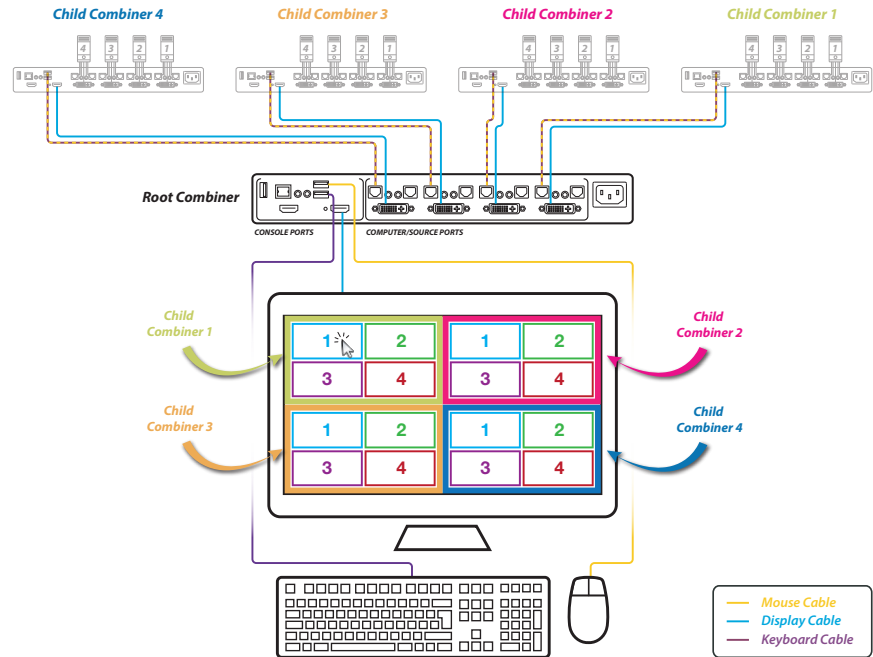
Child Combiner 4
Child Combiner 3
Child Combiner 2
Child Combiner 1

4 3 2 1
4 3 2 1
4 3 2 1
4 3 2 1

Root Combiner

CONSOLE PORTS
COMPUTER/SOURCE PORTS

Child Combiner 1
Child Combiner 2
Child Combiner 3
Child Combiner 4

1 2
3 4
1 2
3 4
1 2
3 4
1 2
3 4

Mouse Cable
Display Cable
Keyboard Cable